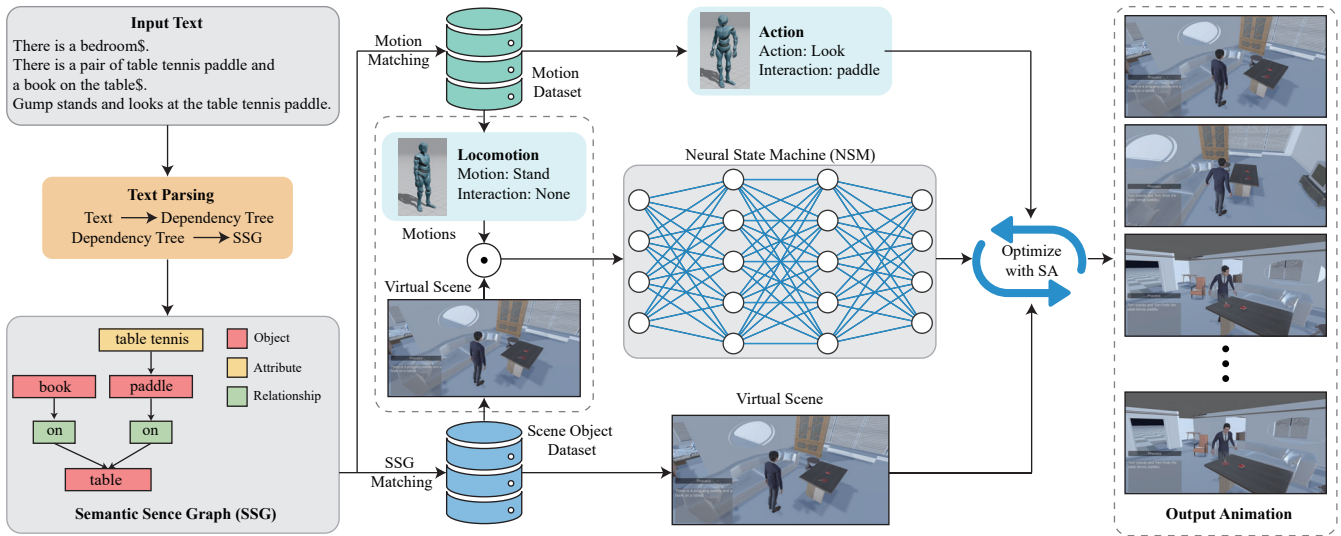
Input Text
There is a bedroom$.
There is a pair of table tennis paddle and a book on the table$.
Gump stands and looks at the table tennis paddle.

Text Parsing
Text → Dependency Tree
Dependency Tree → SSG

table tennis
book
paddle
on
on
table
Object
Attribute
Relationship

Semantic Sence Graph (SSG)

Motion Matching
Motion Dataset

Action
Action: Look
Interaction: paddle

Locomotion
Motion: Stand
Interaction: None

Motions

Virtual Scene

Neural State Machine (NSM)

Optimize with SA

SSG Matching
Scene Object Dataset

Virtual Scene

Output Animation